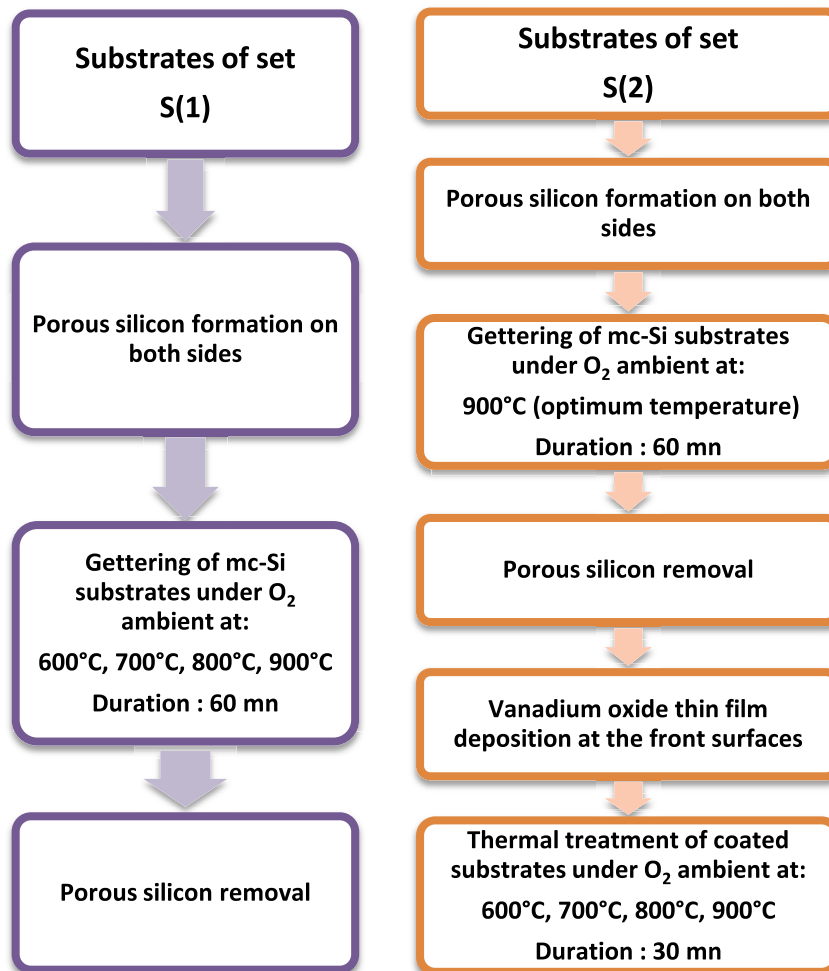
Substrates of set

S(1)

Porous silicon formation on both sides

Gettering of mc-Si substrates under $O_2$ ambient at:

600°C, 700°C, 800°C, 900°C

Duration : 60 mn

Porous silicon removal

Substrates of set

S(2)

Porous silicon formation on both sides

Gettering of mc-Si substrates under $O_2$ ambient at:

900°C (optimum temperature)

Duration : 60 mn

Porous silicon removal

Vanadium oxide thin film deposition at the front surfaces

Thermal treatment of coated substrates under $O_2$ ambient at:

600°C, 700°C, 800°C, 900°C

Duration : 30 mn